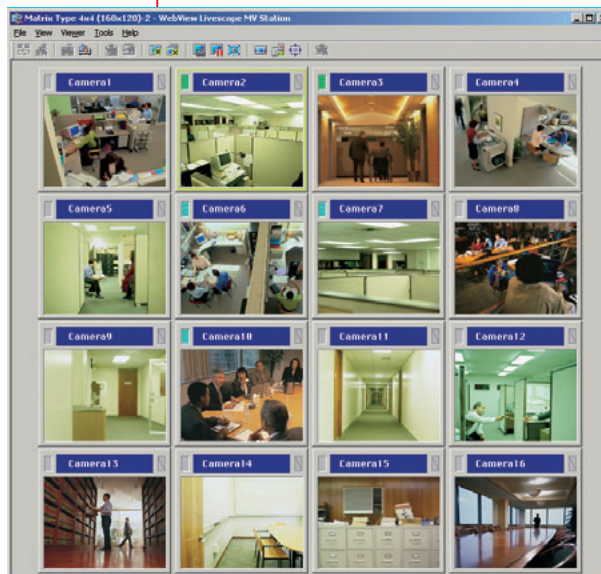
Matrix Type 4x4 (160x120)-2 - WebView Livescope MV Station

File View Viewer Tools Help

Camera1
Camera2
Camera3
Camera4
Camera5
Camera6
Camera7
Camera8
Camera9
Camera10
Camera11
Camera12
Camera13
Camera14
Camera15
Camera16